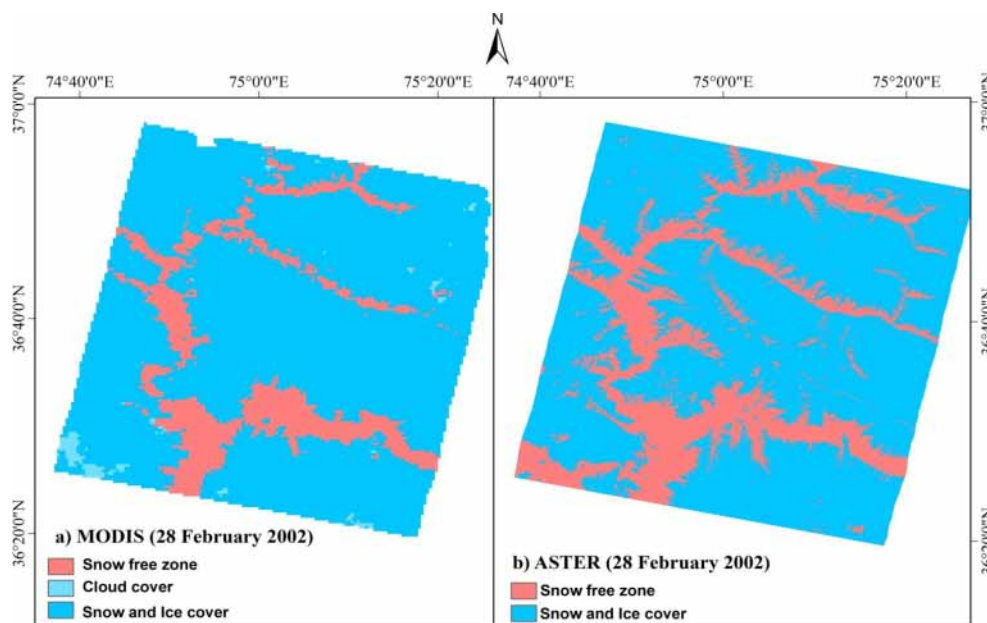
N

74°40'0"E

75°0'0"E

75°20'0"E

37°0'0"N

36°40'0"N

36°20'0"N

a) MODIS (28 February 2002)

Snow free zone

Cloud cover

Snow and Ice cover

74°40'0"E

75°0'0"E

75°20'0"E

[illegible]

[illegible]

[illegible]

b) ASTER (28 February 2002)

Snow free zone

Snow and Ice cover